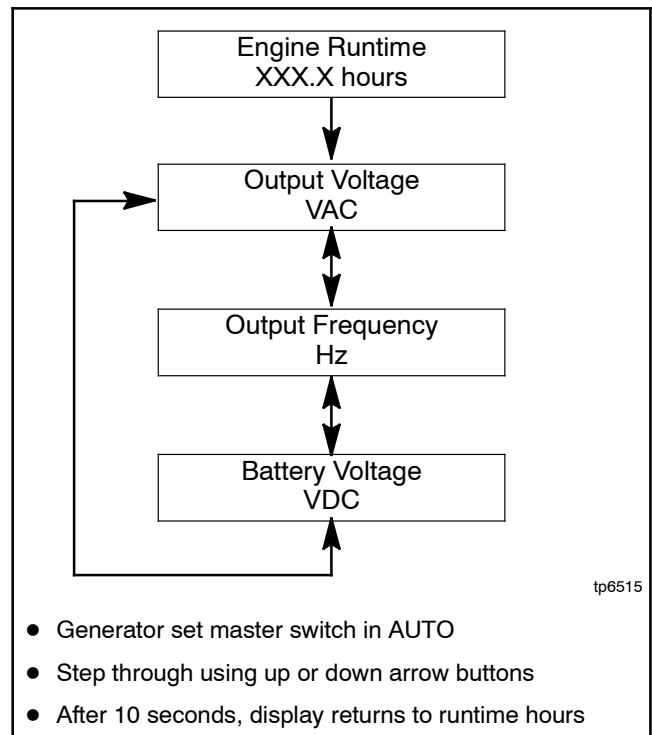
Engine Runtime
XXX.X hours

Output Voltage
VAC

Output Frequency
Hz

Battery Voltage
VDC

tp6515

- Generator set master switch in AUTO
- Step through using up or down arrow buttons
- After 10 seconds, display returns to runtime hours